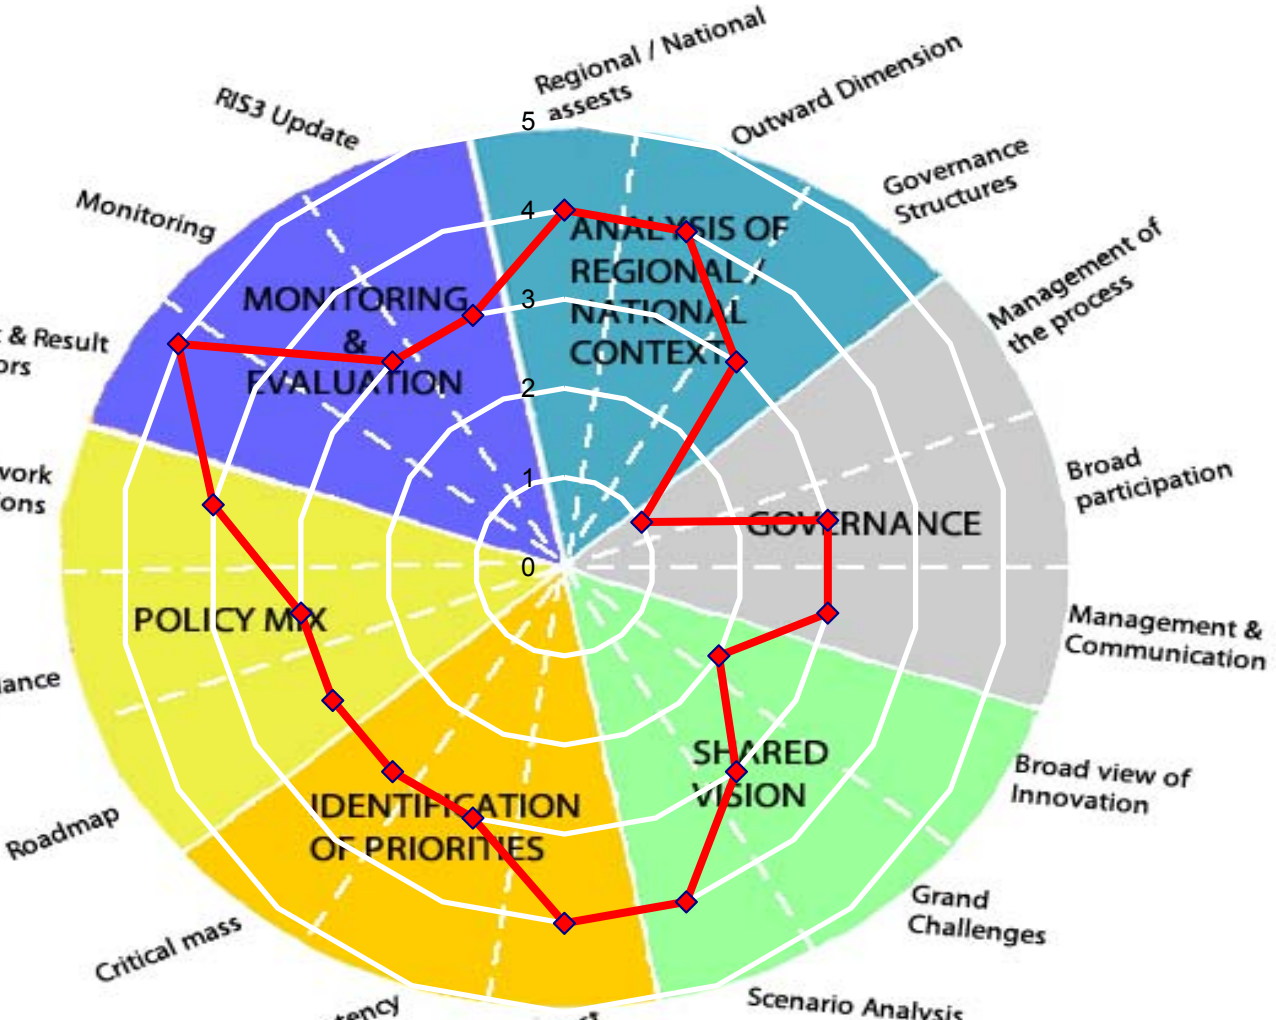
Regional / National assests

Outward Dimension

Governance Structures

Management of the process

Broad participation

Management & Communication

Broad view of Innovation

Grand Challenges

Scenario Analysis

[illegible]tency

Critical mass

Roadmap

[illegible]iance

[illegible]vork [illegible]ons

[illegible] & Result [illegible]ors

Monitoring

RIS3 Update

5
4
3
2
1
0

ANALYSIS OF REGIONAL / NATIONAL CONTEXT

GOVERNANCE

SHARED VISION

IDENTIFICATION OF PRIORITIES

POLICY MIX

MONITORING & EVALUATION